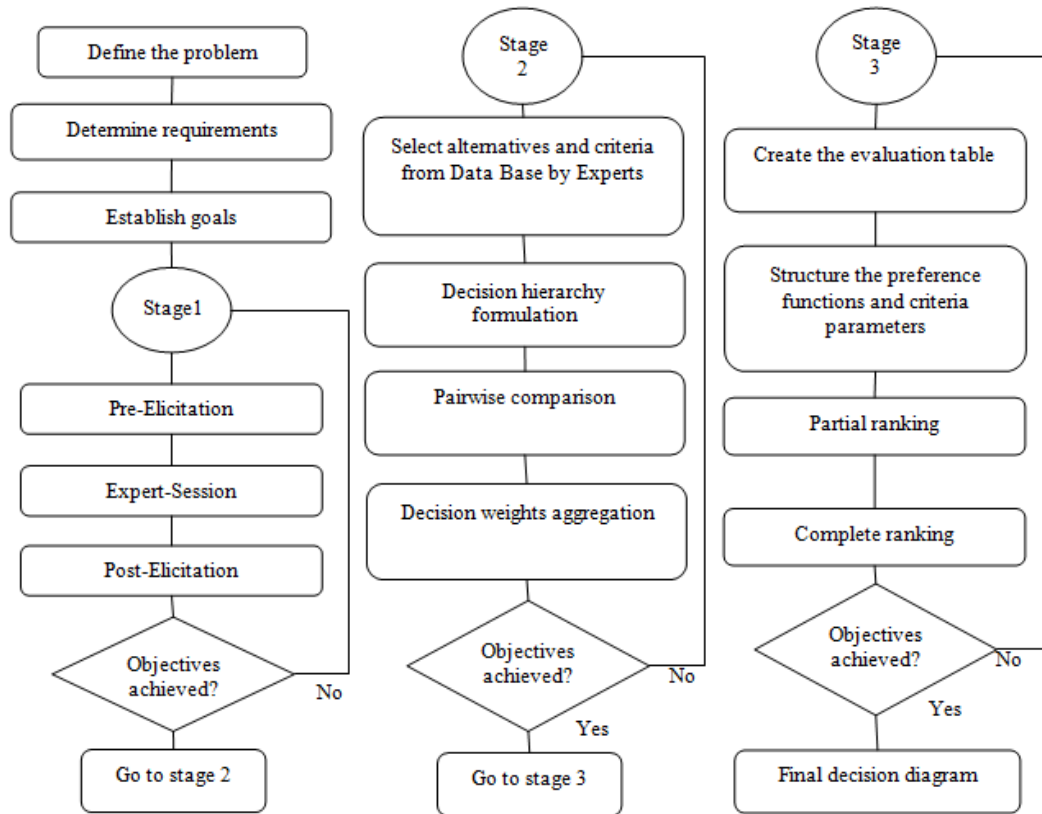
Define the problem

Determine requirements

Establish goals

Stage1

Pre-Elicitation

Expert-Session

Post-Elicitation

Objectives achieved?

No

Go to stage 2

Stage 2

Select alternatives and criteria from Data Base by Experts

Decision hierarchy formulation

Pairwise comparison

Decision weights aggregation

Objectives achieved?

No

Yes

Go to stage 3

Stage 3

Create the evaluation table

Structure the preference functions and criteria parameters

Partial ranking

Complete ranking

Objectives achieved?

No

Yes

Final decision diagram